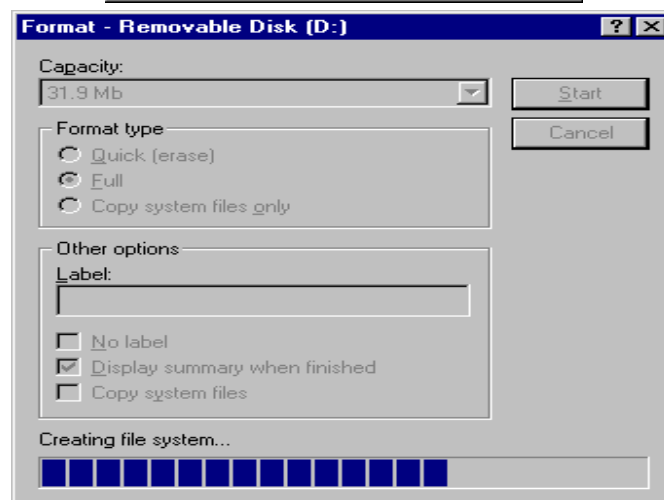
Format - Removable Disk (D:)

?

Capacity:

31.9 Mb

Start

Cancel

Format type

Quick (erase)

Full

Copy system files only

Other options

Label:

No label

Display summary when finished

Copy system files

Creating file system...